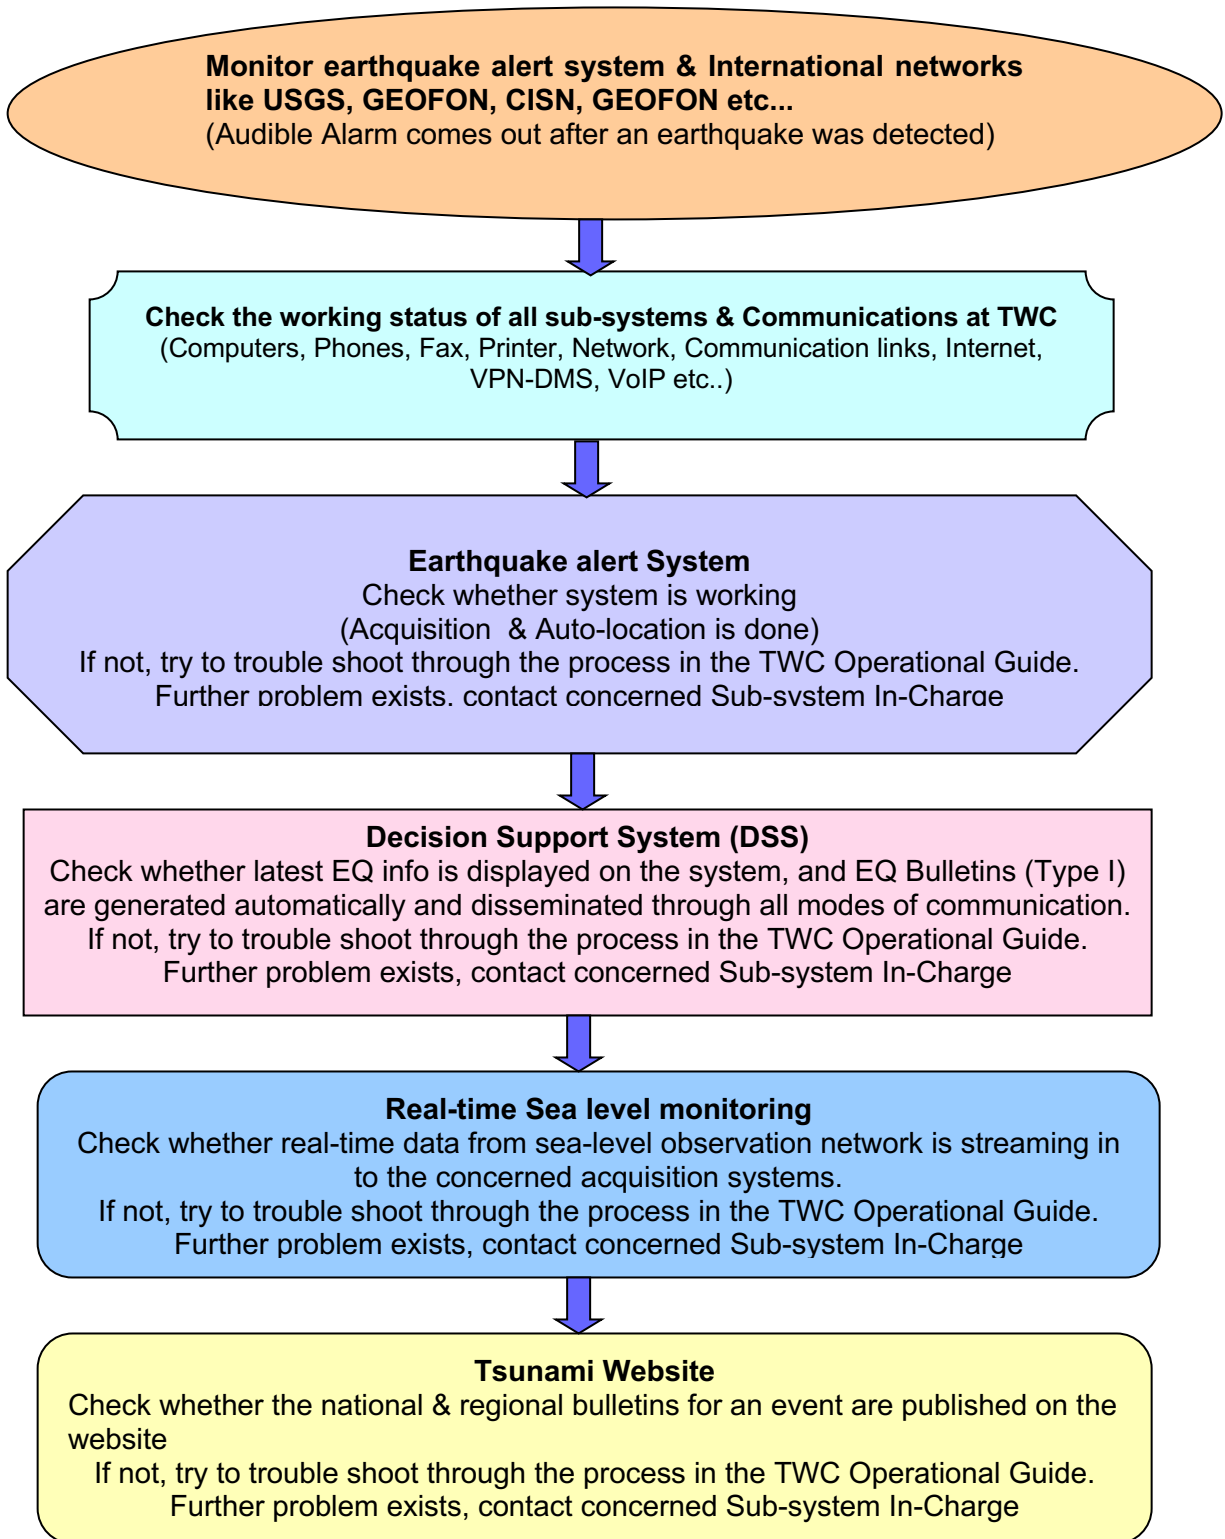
Monitor earthquake alert system & International networks like USGS, GEOFON, CISN, GEOFON etc...
(Audible Alarm comes out after an earthquake was detected)

Check the working status of all sub-systems & Communications at TWC
(Computers, Phones, Fax, Printer, Network, Communication links, Internet, VPN-DMS, VoIP etc..)

Earthquake alert System
Check whether system is working
(Acquisition & Auto-location is done)
If not, try to trouble shoot through the process in the TWC Operational Guide.
Further problem exists, contact concerned Sub-system In-Charge

Decision Support System (DSS)
Check whether latest EQ info is displayed on the system, and EQ Bulletins (Type I) are generated automatically and disseminated through all modes of communication.
If not, try to trouble shoot through the process in the TWC Operational Guide.
Further problem exists, contact concerned Sub-system In-Charge

Real-time Sea level monitoring
Check whether real-time data from sea-level observation network is streaming in to the concerned acquisition systems.
If not, try to trouble shoot through the process in the TWC Operational Guide.
Further problem exists, contact concerned Sub-system In-Charge

Tsunami Website
Check whether the national & regional bulletins for an event are published on the website
If not, try to trouble shoot through the process in the TWC Operational Guide.
Further problem exists, contact concerned Sub-system In-Charge